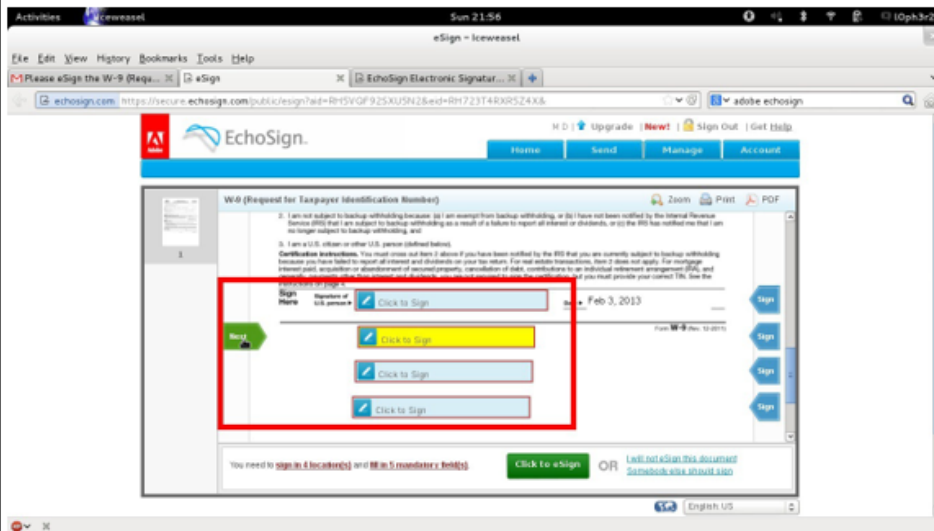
Activities Iceweasel Sun 21:56 lOph3r2

eSign - Iceweasel

File Edit View History Bookmarks Tools Help

Please eSign the W-9 (Requ... eSign EchoSign Electronic Signatur...

echosign.com https://secure.echosign.com/public/esign?aid=RH5VQF925XU5N2&eid=RH723T4RXR5Z4X& adobe echosign

Adobe EchoSign

H D | Upgrade | New! | Sign Out | Get Help

Home Send Manage Account

W-9 (Request for Taxpayer Identification Number) Zoom Print PDF

2. I am not subject to backup withholding because: (a) I am exempt from backup withholding, or (b) I have not been notified by the Internal Revenue Service (IRS) that I am subject to backup withholding as a result of a failure to report all interest or dividends, or (c) the IRS has notified me that I am no longer subject to backup withholding, and

3. I am a U.S. citizen or other U.S. person (defined below).

Certification instructions. You must cross out item 2 above if you have been notified by the IRS that you are currently subject to backup withholding because you have failed to report all interest and dividends on your tax return. For real estate transactions, item 2 does not apply. For mortgage interest paid, acquisition or abandonment of secured property, cancellation of debt, contributions to an individual retirement arrangement (IRA), and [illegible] instructions on page 4.

Sign Here Signature of U.S. person Click to Sign Date Feb 3, 2013

Form W-9 (Rev. 12-2011)

Next

Click to Sign

Click to Sign

Click to Sign

Sign

Sign

Sign

Sign

1

You need to sign in 4 location(s) and fill in 5 mandatory field(s). Click to eSign OR I will not eSign this document Somebody else should sign

English: US